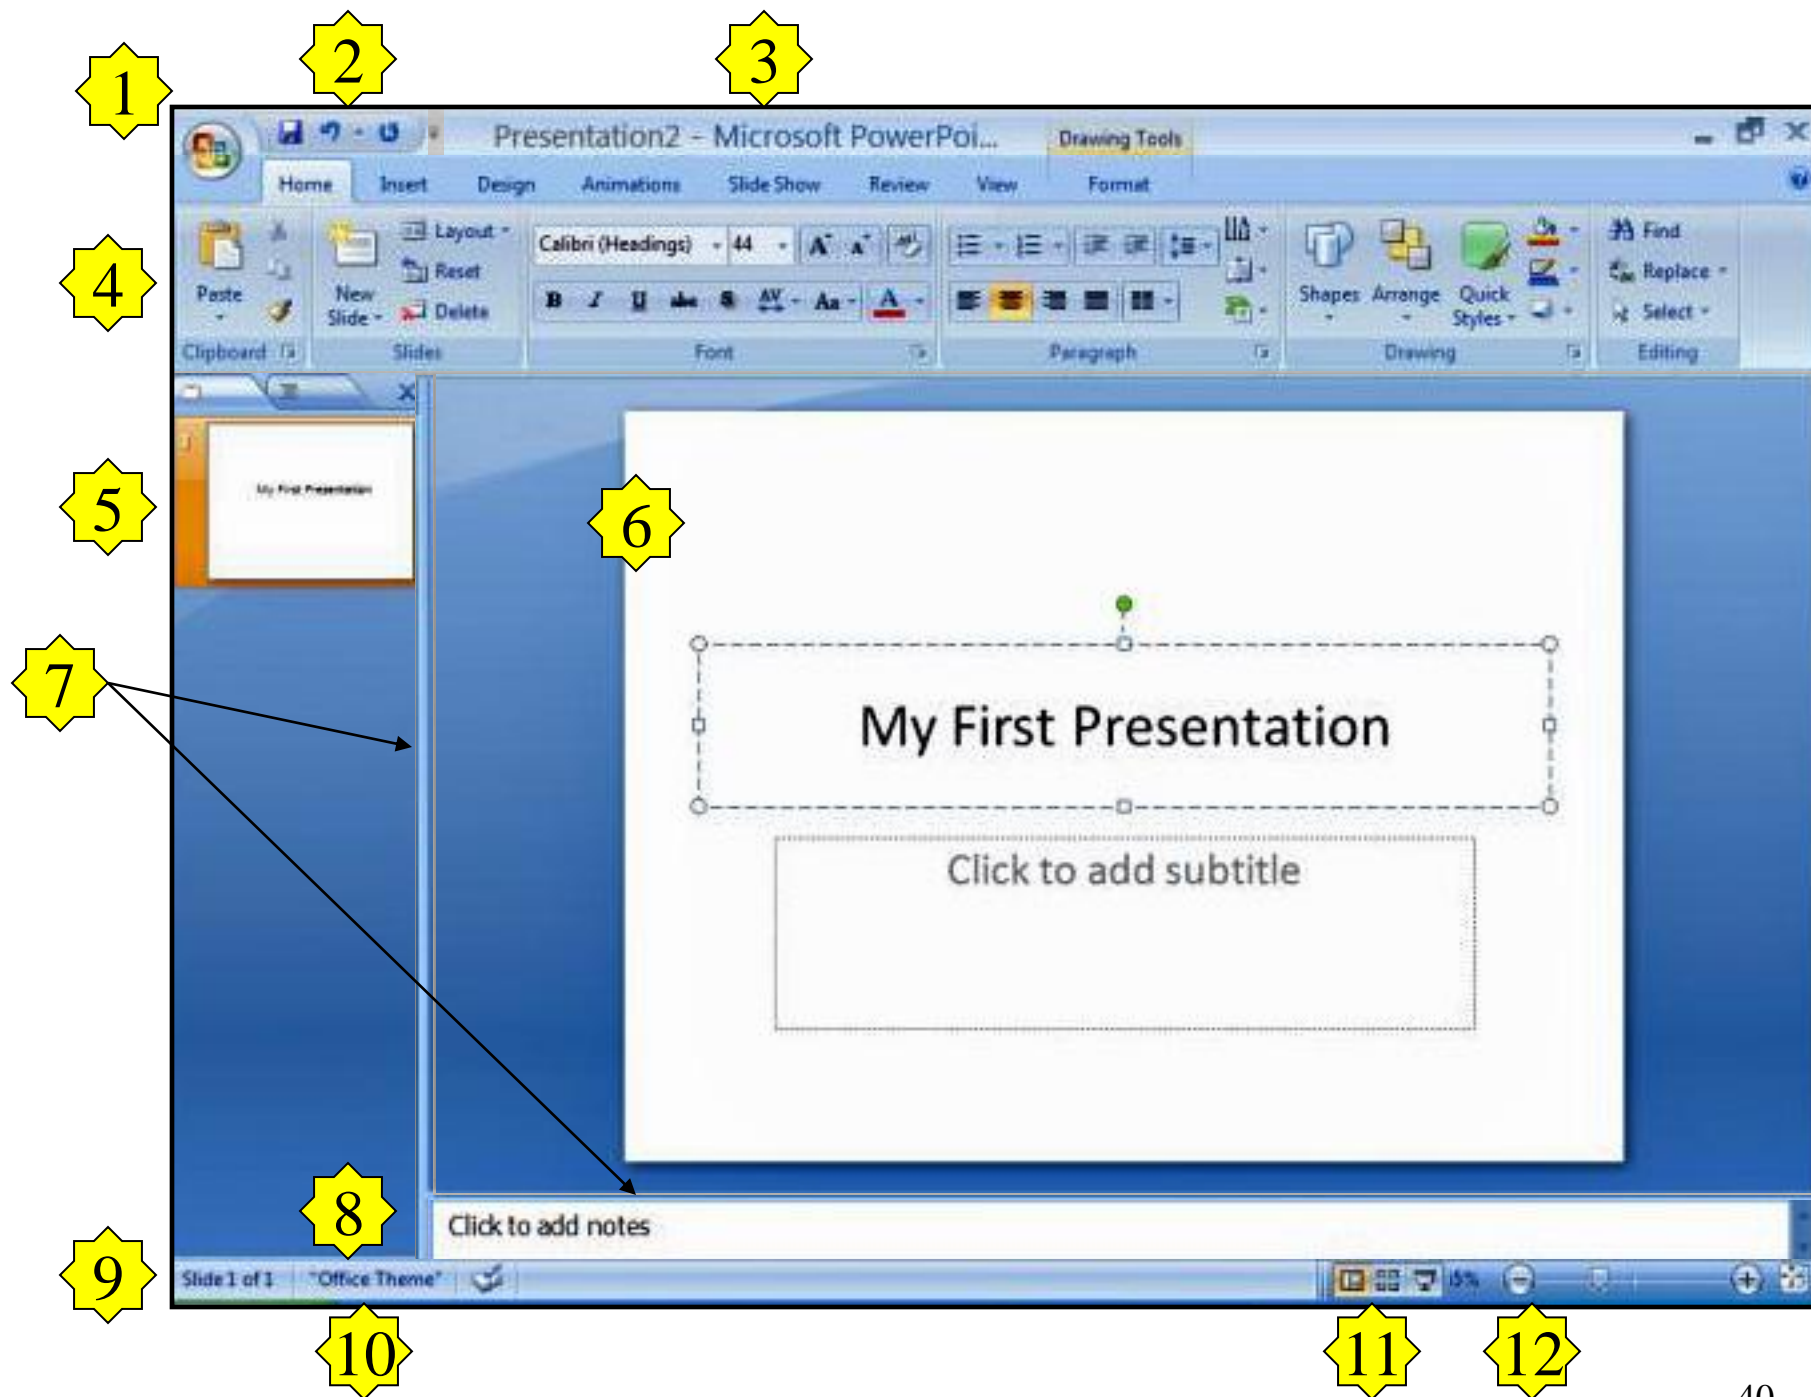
1
2
3
Presentation2 - Microsoft PowerPoi...
Drawing Tools
Home Insert Design Animations Slide Show Review View Format
4
Paste
New Slide
Layout
Reset
Delete
Calibri (Headings) 44
Shapes Arrange Quick Styles
Find
Replace
Select
Clipboard Slides Font Paragraph Drawing Editing
5
My First Presentation
6
7
My First Presentation
Click to add subtitle
8
Click to add notes
9
Slide 1 of 1 "Office Theme"
10
11
12
40